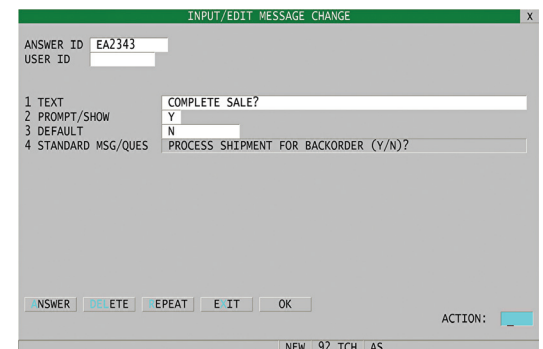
INPUT/EDIT MESSAGE CHANGE X

ANSWER ID EA2343
USER ID

1 TEXT COMPLETE SALE?
2 PROMPT/SHOW Y
3 DEFAULT N
4 STANDARD MSG/QUES PROCESS SHIPMENT FOR BACKORDER (Y/N)?

ANSWER DELETE REPEAT EXIT OK

ACTION: _

NEW 92 TCH AS